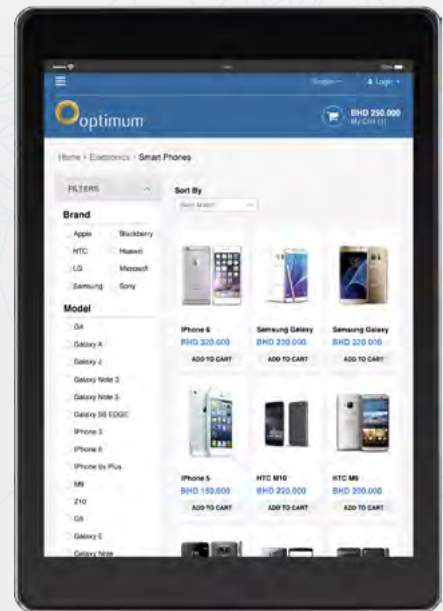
English · Login ·

optimum

BHD 250.000
My Cart (1)

Home › Electronics › Smart Phones

FILTERS

Brand

Apple
Blackberry
HTC
Huawei
LG
Microsoft
Samsung
Sony

Model

G4
Galaxy A
Galaxy J
Galaxy Note 3
Galaxy Note 5
Galaxy S6 EDGE
IPhone 5
IPhone 6
IPhone 6s Plus
M9
Z10
G5
Galaxy 6
Galaxy Note

Sort By

Best Match

IPhone 6
BHD 320.000
ADD TO CART

Samsung Galaxy
BHD 230.000
ADD TO CART

Samsung Galaxy
BHD 320.000
ADD TO CART

IPhone 5
BHD 150.000
ADD TO CART

HTC M10
BHD 220.000
ADD TO CART

HTC M9
BHD 200.000
ADD TO CART